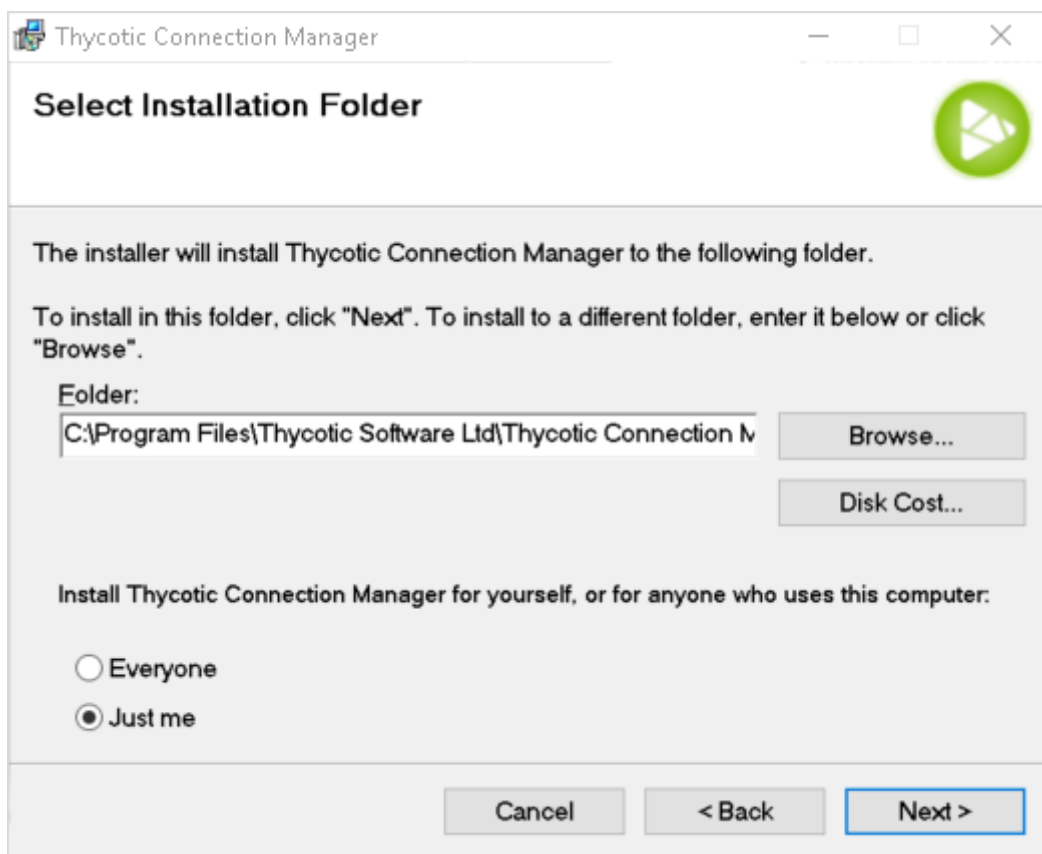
Thycotic Connection Manager

Select Installation Folder

The installer will install Thycotic Connection Manager to the following folder.

To install in this folder, click "Next". To install to a different folder, enter it below or click "Browse".

Folder:

C:\Program Files\Thycotic Software Ltd\Thycotic Connection M

Browse...

Disk Cost...

Install Thycotic Connection Manager for yourself, or for anyone who uses this computer:

Everyone

Just me

Cancel

< Back

Next >